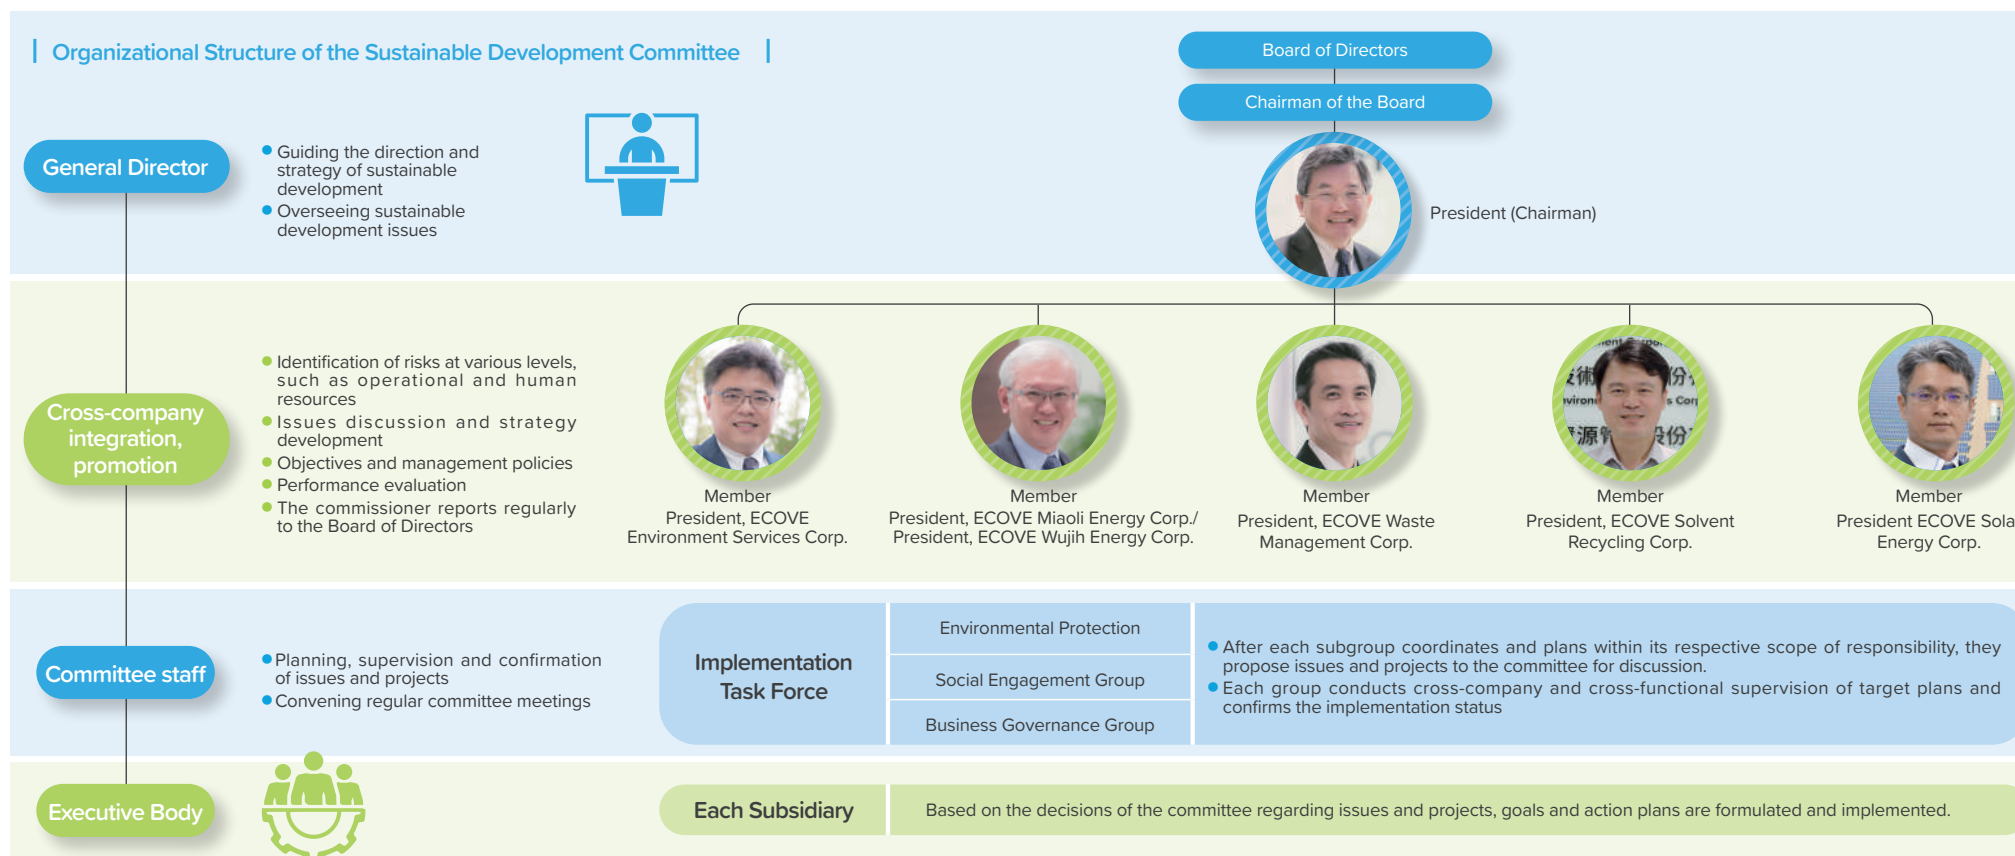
Organizational Structure of the Sustainable Development Committee

Board of Directors

Chairman of the Board

General Director

- Guiding the direction and strategy of sustainable development
- Overseeing sustainable development issues

President (Chairman)

Cross-company integration, promotion

- Identification of risks at various levels, such as operational and human resources
- Issues discussion and strategy development
- Objectives and management policies
- Performance evaluation
- The commissioner reports regularly to the Board of Directors

Member
President, ECOVE Environment Services Corp.

Member
President, ECOVE Miaoli Energy Corp./ President, ECOVE Wujih Energy Corp.

Member
President, ECOVE Waste Management Corp.

Member
President, ECOVE Solvent Recycling Corp.

Member
President ECOVE Sola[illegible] Energy Corp.

Committee staff

- Planning, supervision and confirmation of issues and projects
- Convening regular committee meetings

Implementation Task Force

Environmental Protection

Social Engagement Group

Business Governance Group

- After each subgroup coordinates and plans within its respective scope of responsibility, they propose issues and projects to the committee for discussion.
- Each group conducts cross-company and cross-functional supervision of target plans and confirms the implementation status

Executive Body

Each Subsidiary

Based on the decisions of the committee regarding issues and projects, goals and action plans are formulated and implemented.